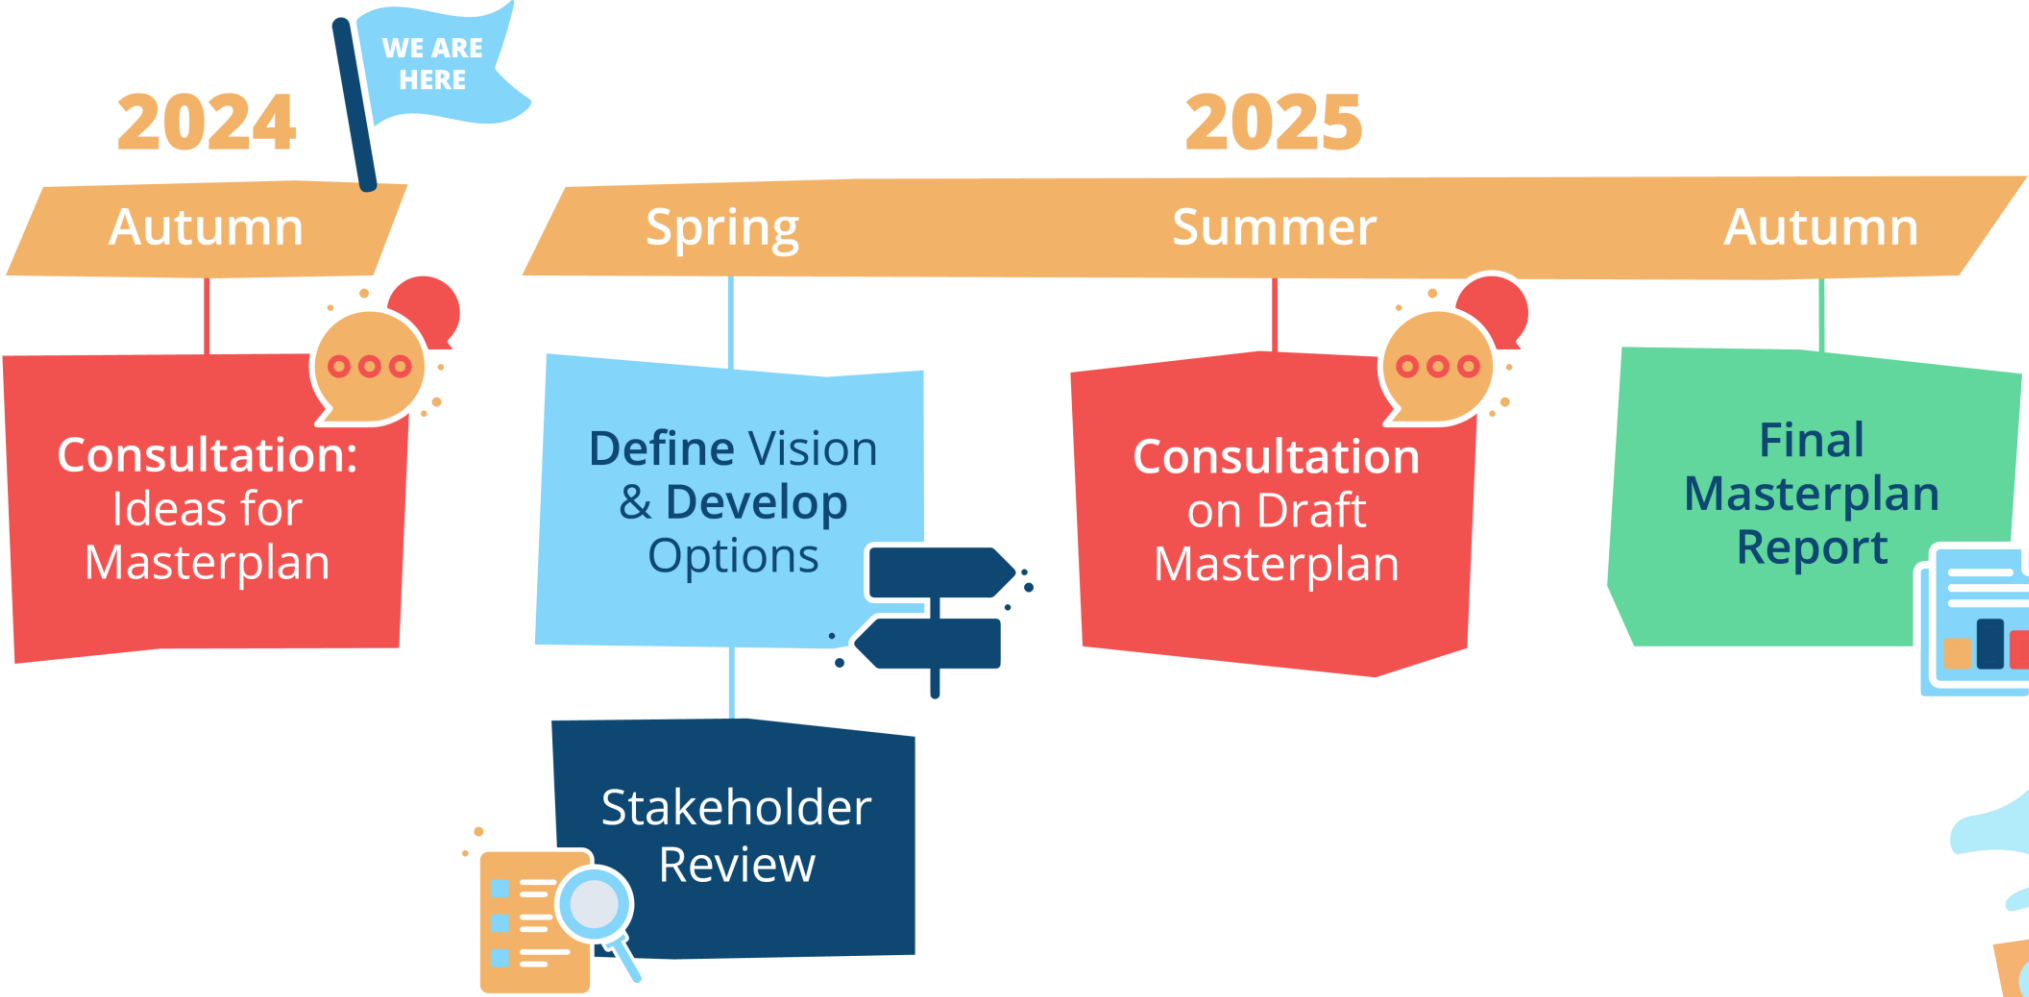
WE ARE HERE

2024

Autumn

Consultation: Ideas for Masterplan

2025

Spring

Define Vision & Develop Options

Stakeholder Review

Summer

Consultation on Draft Masterplan

Autumn

Final Masterplan Report